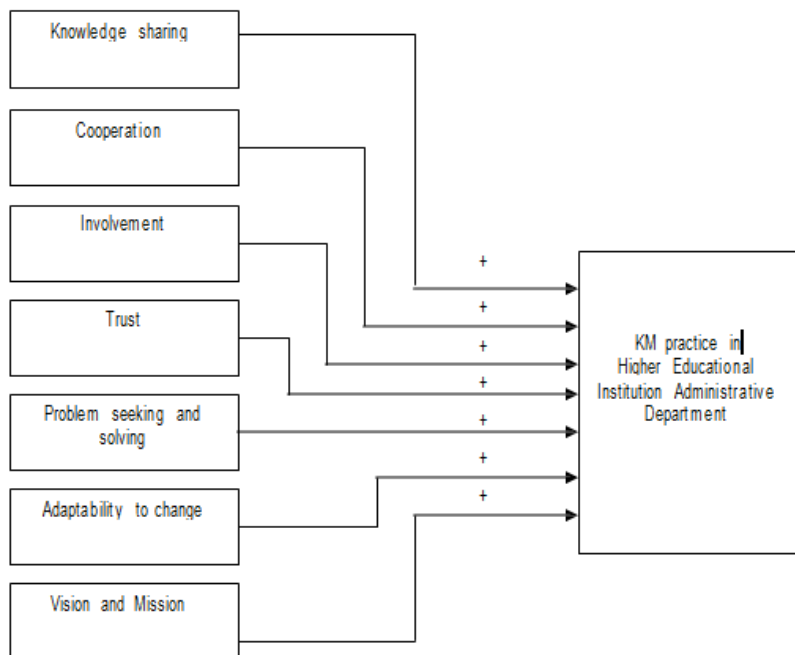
Knowledge sharing

Cooperation

Involvement

Trust

Problem seeking and solving

Adaptability to change

Vision and Mission

+
+
+
+
+
+
+

KM practice in Higher Educational Institution Administrative Department